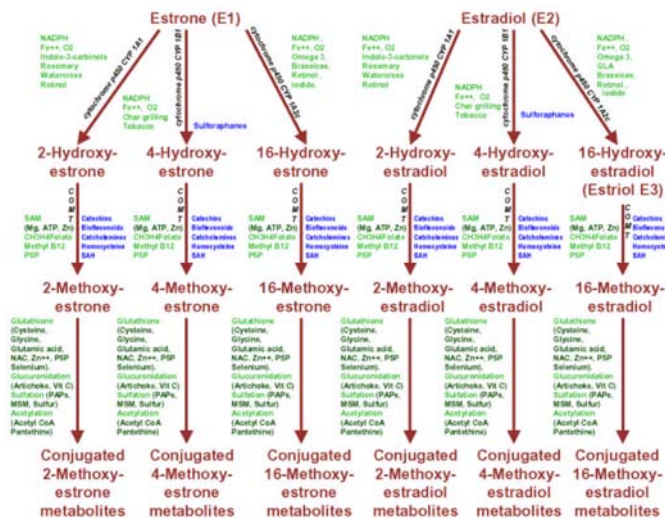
Estrone (E1)

Estradiol (E2)

NADPH
Fe++, O2
Indole-3-carbinols
Rosemary
Watercress
Retinol

cytochrome p450 CYP 1A1

NADPH
Fe++, O2
Char grilling
Tobacco

cytochrome p450 CYP 1B1

Sulforaphanes

NADPH
Fe++, O2
Omega 3,
Brassicas,
Retinol,
Iodide,

cytochrome p450 CYP 3A4

NADPH
Fe++, O2
Indole-3-carbinols
Rosemary
Watercress
Retinol

cytochrome p450 CYP 1A1

NADPH
Fe++, O2
Char grilling
Tobacco

cytochrome p450 CYP 1B1

Sulforaphanes

NADPH
Fe++, O2
Omega 3,
GLA
Brassicas,
Retinol,
Iodide

cytochrome p450 CYP 3A4

2-Hydroxy-estrone

4-Hydroxy-estrone

16-Hydroxy-estrone

2-Hydroxy-estradiol

4-Hydroxy-estradiol

16-Hydroxy-estradiol (Estriol E3)

COMT

SAM (Mg, ATP, Zn) CH3H4Folate Methyl B12 P5P

Catechins Bioflavonoids Catecholamines Homocysteine SAH

2-Methoxy-estrone

4-Methoxy-estrone

16-Methoxy-estrone

2-Methoxy-estradiol

4-Methoxy-estradiol

16-Methoxy-estradiol

Glutathione (Cysteine, Glycine, Glutamic acid, NAC, Zn++, P5P Selenium).
Glucuronidation (Artichoke, Vit C)
Sulfation (PAPs, MSM, Sulfur)
Acetylation (Acetyl CoA Pantethine)

Conjugated 2-Methoxy-estrone metabolites

Conjugated 4-Methoxy-estrone metabolites

Conjugated 16-Methoxy-estrone metabolites

Conjugated 2-Methoxy-estradiol metabolites

Conjugated 4-Methoxy-estradiol metabolites

Conjugated 16-Methoxy-estradiol metabolites